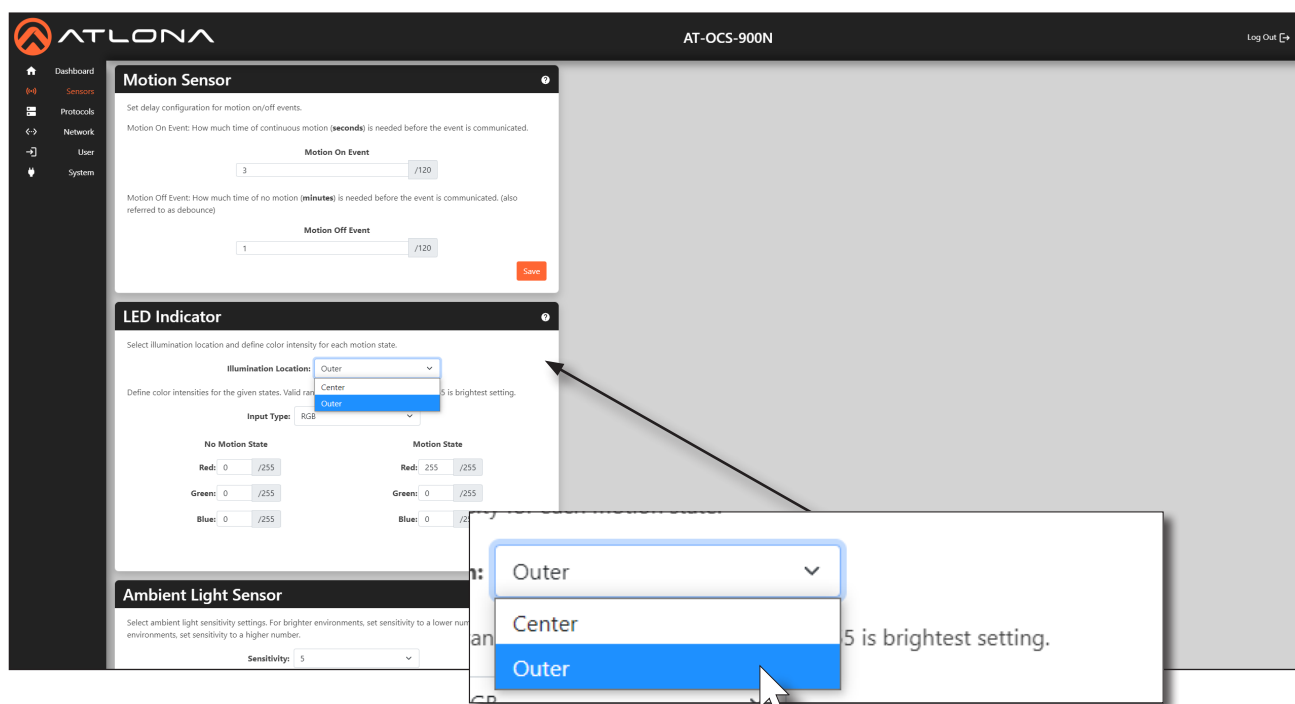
ATLONA

AT-OCS-900N

Log Out

Dashboard
Sensors
Protocols
Network
User
System

Motion Sensor

Set delay configuration for motion on/off events.

Motion On Event: How much time of continuous motion (**seconds**) is needed before the event is communicated.

Motion On Event

3 /120

Motion Off Event: How much time of no motion (**minutes**) is needed before the event is communicated. (also referred to as debounce)

Motion Off Event

1 /120

Save

LED Indicator

Select illumination location and define color intensity for each motion state.

Illumination Location: Outer

Center
Outer

Define color intensities for the given states. Valid ran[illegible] 5 is brightest setting.

Input Type: RGB

No Motion State

Red: 0 /255
Green: 0 /255
Blue: 0 /255

Motion State

Red: 255 /255
Green: 0 /255
Blue: 0 /2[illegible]

Ambient Light Sensor

Select ambient light sensitivity settings. For brighter environments, set sensitivity to a lower num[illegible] environments, set sensitivity to a higher number.

Sensitivity: 5

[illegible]ity for each motion state.

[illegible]n: Outer

Center

Outer

an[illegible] 5 is brightest setting.